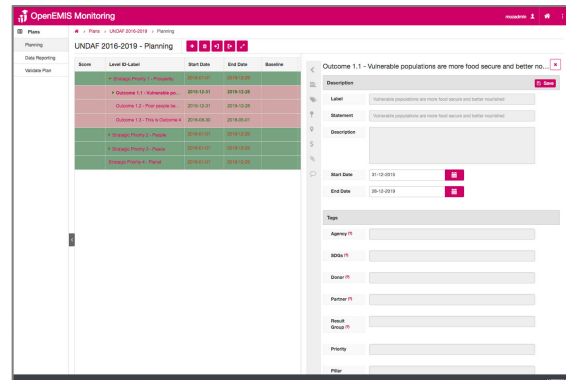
OpenEMIS Monitoring

mozadmin

Plans

Planning

Data Reporting

Validate Plan

Plans › UNDAF 2016-2019 › Planning

UNDAF 2016-2019 - Planning

| Score | Level ID-Label | Start Date | End Date | Baseline |
|---|---|---|---|---|
| | Strategic Priority 1 - Prosperity | 2016-01-01 | 2019-12-26 | |
| | Outcome 1.1 - Vulnerable po... | 2016-12-31 | 2019-12-26 | |
| | Outcome 1.2 - Poor people be... | 2016-12-31 | 2019-12-26 | |
| | Outcome 1.3 - This is Outcome 4 | 2016-06-30 | 2018-06-01 | |
| | Strategic Priority 2 - People | 2016-01-01 | 2019-12-26 | |
| | Strategic Priority 3 - Peace | 2016-01-01 | 2019-12-26 | |
| | Strategic Priority 4 - Planet | 2016-01-01 | 2019-12-26 | |

Outcome 1.1 - Vulnerable populations are more food secure and better no...

Description

Save

Label

Vulnerable populations are more food secure and better nourished

Statement

Vulnerable populations are more food secure and better nourished

Description

Start Date

31-12-2016

End Date

26-12-2019

Tags

Agency

SDGs

Donor

Partner

Result Group

Priority

Pillar